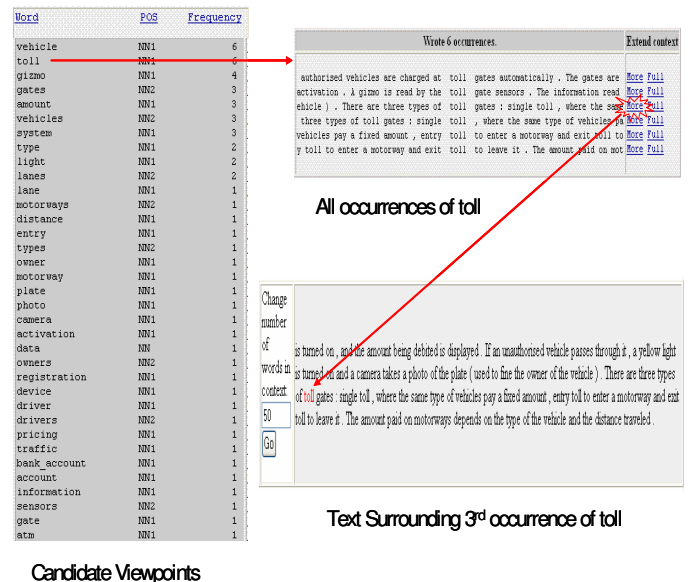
| Word | POS | Frequency |
|---|---|---|
| vehicle | NN1 | 6 |
| toll | NN1 | 6 |
| gizmo | NN1 | 4 |
| gates | NN2 | 3 |
| amount | NN1 | 3 |
| vehicles | NN2 | 3 |
| system | NN1 | 3 |
| type | NN1 | 2 |
| light | NN1 | 2 |
| lanes | NN2 | 2 |
| lane | NN1 | 1 |
| motorways | NN2 | 1 |
| distance | NN1 | 1 |
| entry | NN1 | 1 |
| types | NN2 | 1 |
| owner | NN1 | 1 |
| motorway | NN1 | 1 |
| plate | NN1 | 1 |
| photo | NN1 | 1 |
| camera | NN1 | 1 |
| activation | NN1 | 1 |
| data | NN | 1 |
| owners | NN2 | 1 |
| registration | NN1 | 1 |
| device | NN1 | 1 |
| driver | NN1 | 1 |
| drivers | NN2 | 1 |
| pricing | NN1 | 1 |
| traffic | NN1 | 1 |
| bank_account | NN1 | 1 |
| account | NN1 | 1 |
| information | NN1 | 1 |
| sensors | NN2 | 1 |
| gate | NN1 | 1 |
| atm | NN1 | 1 |

Candidate Viewpoints

| Wrote 6 occurrences. | Extend context |
|---|---|
| authorised vehicles are charged at toll gates automatically . The gates are | More Full |
| activation . A gizmo is read by the toll gate sensors . The information read | More Full |
| ehicle ) . There are three types of toll gates : single toll , where the same | More Full |
| three types of toll gates : single toll , where the same type of vehicles pa | More Full |
| vehicles pay a fixed amount , entry toll to enter a motorway and exit toll to | More Full |
| y toll to enter a motorway and exit toll to leave it . The amount paid on mot | More Full |

All occurrences of toll

Change number of words in context:
50
Go

is turned on , and the amount being debited is displayed . If an unauthorised vehicle passes through it , a yellow light is turned on and a camera takes a photo of the plate ( used to fine the owner of the vehicle ) . There are three types of toll gates : single toll , where the same type of vehicles pay a fixed amount , entry toll to enter a motorway and exit toll to leave it . The amount paid on motorways depends on the type of the vehicle and the distance traveled .

Text Surrounding 3$^{rd}$ occurrence of toll